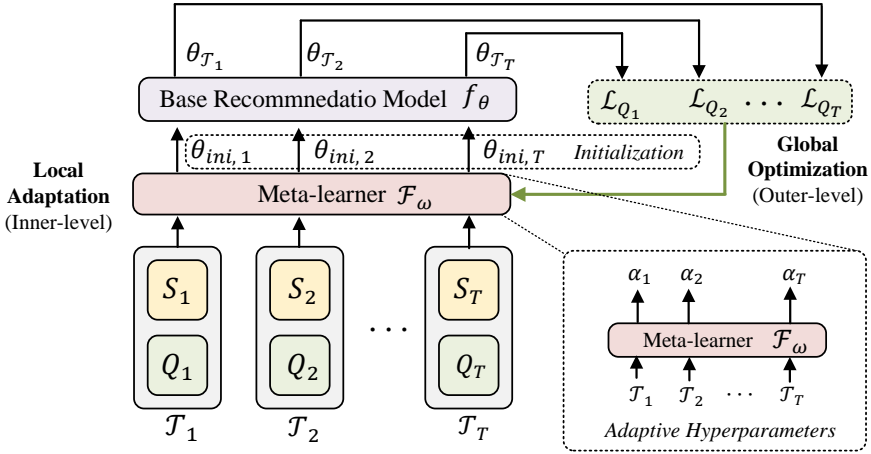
$\theta_{\mathcal{T}_1}$ $\theta_{\mathcal{T}_2}$ $\theta_{\mathcal{T}_T}$

Base Recommnedatio Model $f_\theta$

$\mathcal{L}_{Q_1}$ $\mathcal{L}_{Q_2}$ $\cdots$ $\mathcal{L}_{Q_T}$

Global Optimization (Outer-level)

Local Adaptation (Inner-level)

$\theta_{ini,1}$ $\theta_{ini,2}$ $\theta_{ini,T}$ Initialization

Meta-learner $\mathcal{F}_\omega$

$S_1$ $Q_1$ $\mathcal{T}_1$

$S_2$ $Q_2$ $\mathcal{T}_2$

$\cdots$

$S_T$ $Q_T$ $\mathcal{T}_T$

$\alpha_1$ $\alpha_2$ $\alpha_T$

Meta-learner $\mathcal{F}_\omega$

$\mathcal{T}_1$ $\mathcal{T}_2$ $\cdots$ $\mathcal{T}_T$

Adaptive Hyperparameters